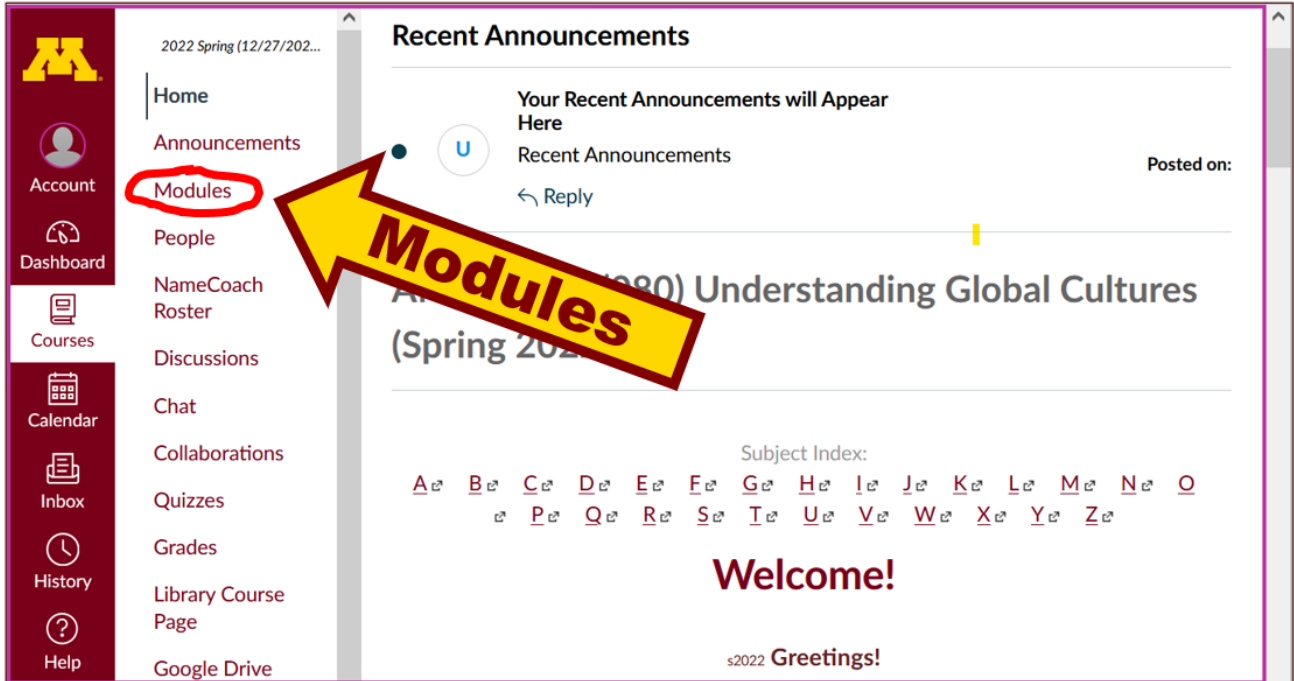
M

Account

Dashboard

Courses

Calendar

Inbox

History

Help

2022 Spring (12/27/202...

Home

Announcements

Modules

People

NameCoach Roster

Discussions

Chat

Collaborations

Quizzes

Grades

Library Course Page

Google Drive

Recent Announcements

U

Your Recent Announcements will Appear Here

Recent Announcements

Posted on:

Reply

Modules

A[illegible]080) Understanding Global Cultures (Spring 202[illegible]

Subject Index:

A B C D E F G H I J K L M N O P Q R S T U V W X Y Z

Welcome!

s2022 Greetings!